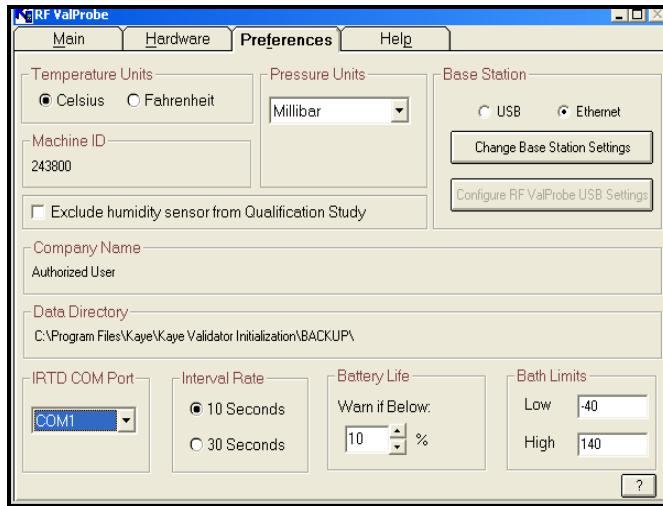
RF ValProbe

Main | Hardware | Preferences | Help

Temperature Units
Celsius
Fahrenheit

Pressure Units
Millibar

Base Station
USB
Ethernet
Change Base Station Settings
Configure RF ValProbe USB Settings

Machine ID
243800

Exclude humidity sensor from Qualification Study

Company Name
Authorized User

Data Directory
C:\Program Files\Kaye\Kaye Validator Initialization\BACKUP\

IRTD COM Port
COM1

Interval Rate
10 Seconds
30 Seconds

Battery Life
Warn if Below:
10 %

Bath Limits
Low -40
High 140

?